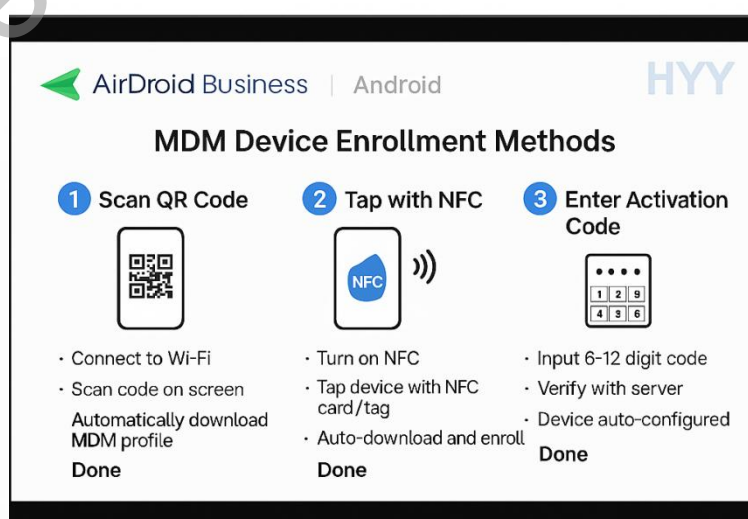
AirDroid Business | Android

HYY

MDM Device Enrollment Methods

1 Scan QR Code

· Connect to Wi-Fi
· Scan code on screen
Automatically download MDM profile
Done

2 Tap with NFC

NFC

· Turn on NFC
· Tap device with NFC card/tag
· Auto-download and enroll
Done

3 Enter Activation Code

| 1 | 2 | 9 |
|---|---|---|
| 4 | 3 | 6 |

· Input 6-12 digit code
· Verify with server
· Device auto-configured
Done